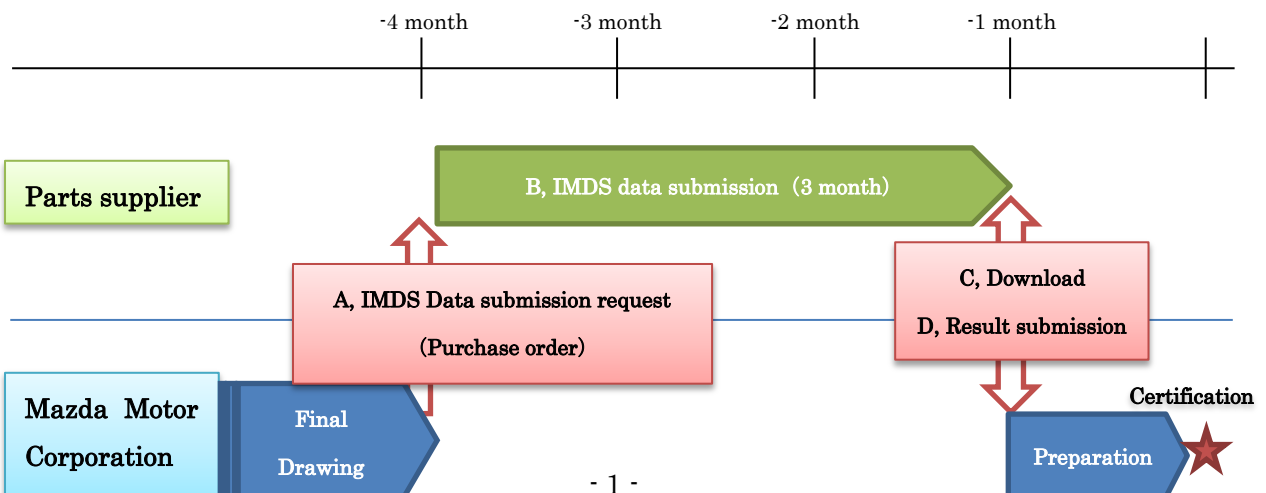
-4 month
-3 month
-2 month
-1 month

Parts supplier

B, IMDS data submission（3 month）

A, IMDS Data submission request
（Purchase order）

C, Download
D, Result submission

Mazda Motor Corporation

Final Drawing

Certification

Preparation

- 1 -